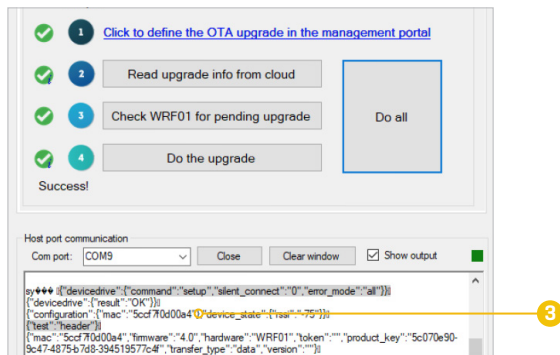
1 Click to define the OTA upgrade in the management portal

2 Read upgrade info from cloud

3 Check WRF01 for pending upgrade

Do all

4 Do the upgrade

Success!

Host port communication

Com port: COM9

Close

Clear window

Show output

sy��� {"devicedrive":{"command":"setup","silent_connect":"0","error_mode":"all"}}
{"devicedrive":{"result":"OK"}}
{"configuration":{"mac":"5ccf7f0d00a4"},"device_state":{"rssi":"-75"}}
{"test":"header"}
{"mac":"5ccf7f0d00a4","firmware":"4.0","hardware":"WRF01","token":"","product_key":"5c070e90-9c47-4875-b7d8-394519577c4f","transfer_type":"data","version":""}

3